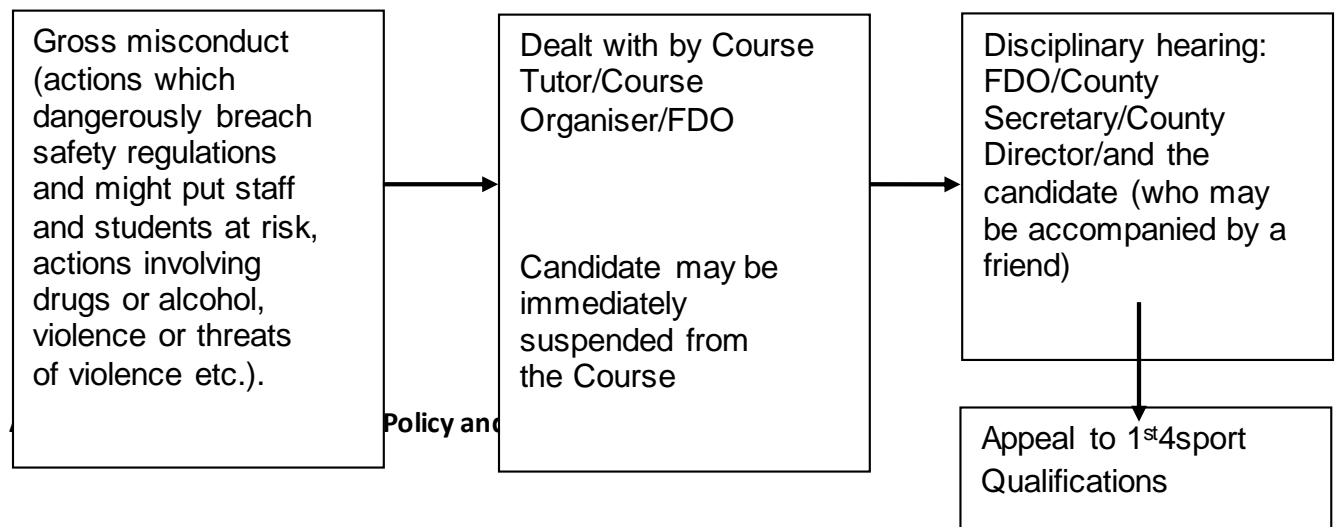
Gross misconduct (actions which dangerously breach safety regulations and might put staff and students at risk, actions involving drugs or alcohol, violence or threats of violence etc.).

Dealt with by Course Tutor/Course Organiser/FDO

Candidate may be immediately suspended from the Course

Disciplinary hearing: FDO/County Secretary/County Director/and the candidate (who may be accompanied by a friend)

Appeal to 1$^{st}$4sport Qualifications

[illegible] Policy and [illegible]